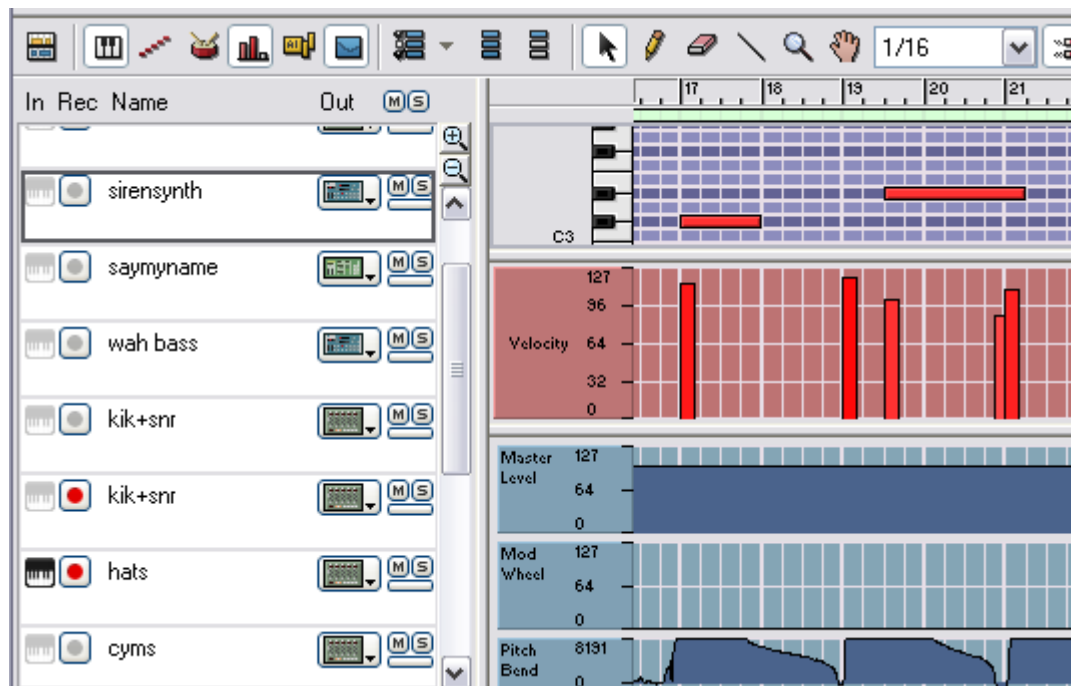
1/16

In Rec Name Out M S

sirensynth M S

saymyname M S

wah bass M S

kik+snr M S

kik+snr M S

hats M S

cyms M S

17 18 19 20 21

C3

127
96
Velocity 64
32
0

Master Level 127
64
0

Mod Wheel 127
64
0

Pitch Bend 8191
0